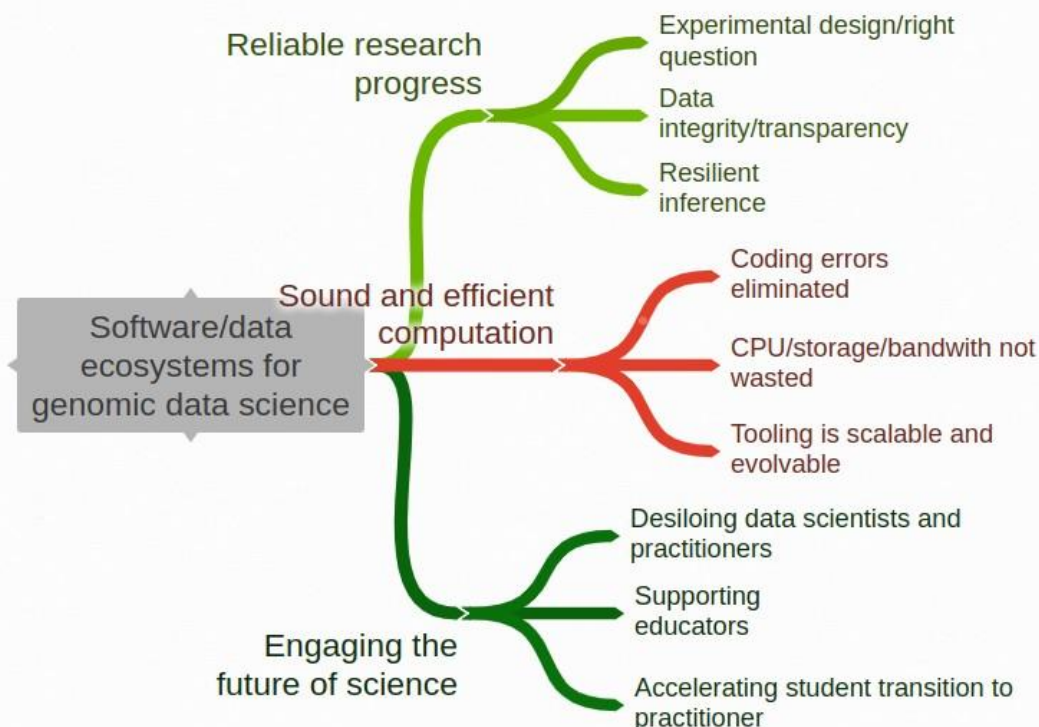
Software/data ecosystems for genomic data science

Reliable research progress

Experimental design/right question

Data integrity/transparency

Resilient inference

Sound and efficient computation

Coding errors eliminated

CPU/storage/bandwith not wasted

Tooling is scalable and evolvable

Engaging the future of science

Desiloing data scientists and practitioners

Supporting educators

Accelerating student transition to practitioner